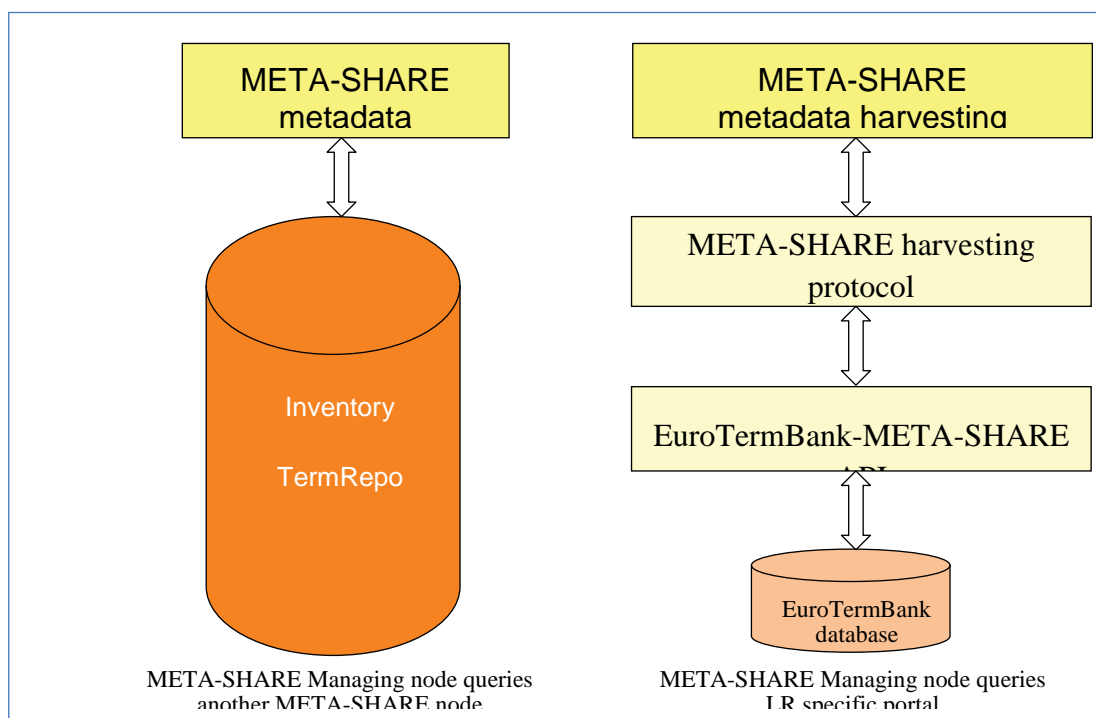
META-SHARE metadata

Inventory

TermRepo

META-SHARE Managing node queries another META-SHARE node

META-SHARE metadata harvesting

META-SHARE harvesting protocol

EuroTermBank-META-SHARE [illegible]

EuroTermBank database

META-SHARE Managing node queries LR specific portal